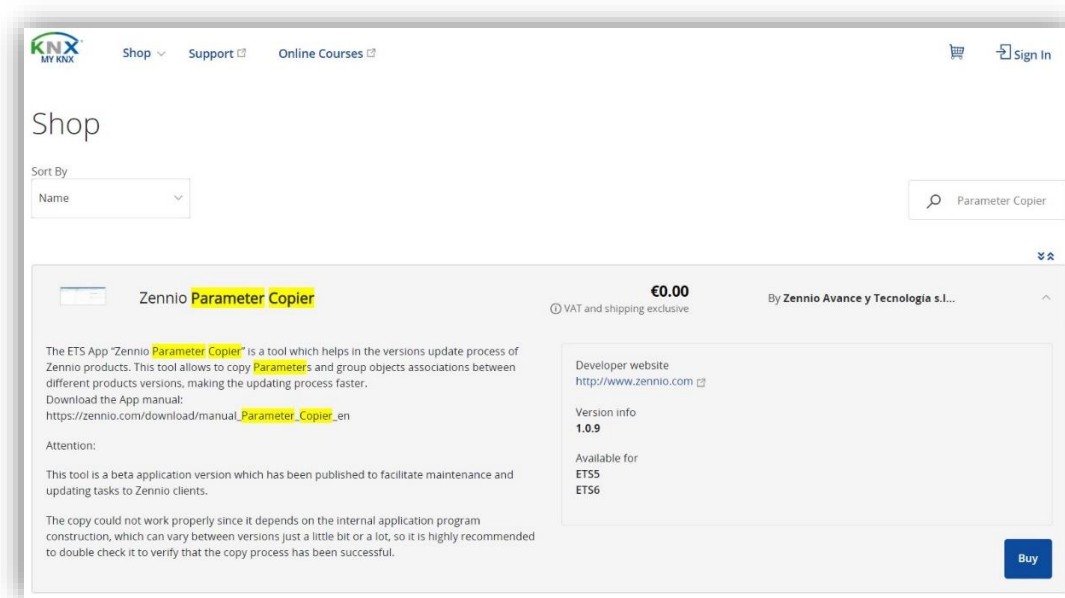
KNX
MY KNX

Shop Support Online Courses

Sign In

Shop

Sort By
Name

Parameter Copier

Zennio Parameter Copier

€0.00
VAT and shipping exclusive

By Zennio Avance y Tecnología s.l...

The ETS App "Zennio Parameter Copier" is a tool which helps in the versions update process of Zennio products. This tool allows to copy Parameters and group objects associations between different products versions, making the updating process faster.
Download the App manual:
https://zennio.com/download/manual_Parameter_Copier_en

Attention:

This tool is a beta application version which has been published to facilitate maintenance and updating tasks to Zennio clients.

The copy could not work properly since it depends on the internal application program construction, which can vary between versions just a little bit or a lot, so it is highly recommended to double check it to verify that the copy process has been successful.

Developer website
http://www.zennio.com

Version info
1.0.9

Available for
ETS5
ETS6

Buy